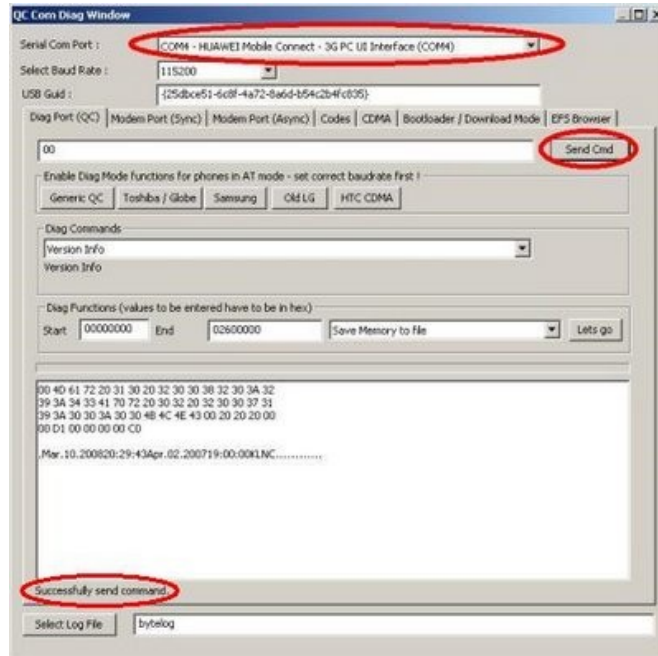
QC Com Diag Window

Serial Com Port : COM4 - HUAWEI Mobile Connect - 3G PC UI Interface (COM4)

Select Baud Rate : 115200

USB Guid : {25dbce51-6c8f-4a72-8a6d-b54c2b4fc835}

Diag Port (QC) | Modem Port (Sync) | Modem Port (Async) | Codes | CDMA | Bootloader / Download Mode | EFS Browser

00

Send Cmd

Enable Diag Mode functions for phones in AT mode - set correct baudrate first !

Generic QC | Toshiba / Globe | Samsung | Old LG | HTC CDMA

Diag Commands

Version Info

Version Info

Diag Functions (values to be entered have to be in hex)

Start 00000000 End 02600000 Save Memory to file Lets go

00 4D 61 72 20 31 30 20 32 30 30 38 32 30 3A 32
39 3A 34 33 41 70 72 20 30 32 20 32 30 30 37 31
39 3A 30 30 3A 30 30 4B 4C 4E 43 00 20 20 20 00
00 D1 00 00 00 00 CD

.Mar.10.200820:29:43Apr.02.200719:00:00KLNC............

Successfully send command.

Select Log File bytelog